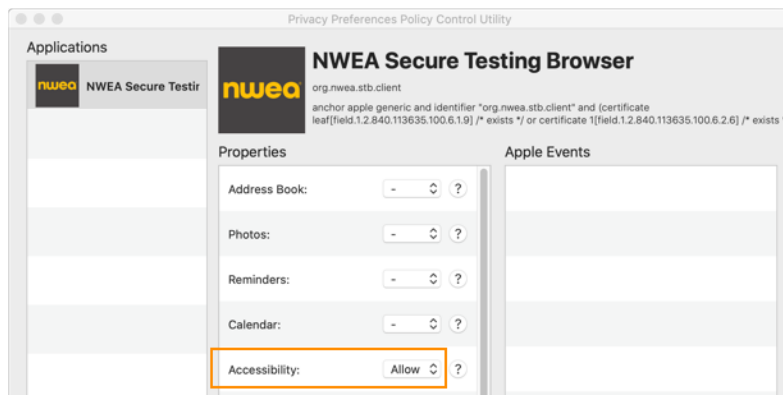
Privacy Preferences Policy Control Utility

Applications

nwea NWEA Secure Testir

nwea

NWEA Secure Testing Browser

org.nwea.stb.client

anchor apple generic and identifier "org.nwea.stb.client" and (certificate leaf[field.1.2.840.113635.100.6.1.9] /* exists */ or certificate 1[field.1.2.840.113635.100.6.2.6] /* exists

Properties

Apple Events

Address Book: - ?

Photos: - ?

Reminders: - ?

Calendar: - ?

Accessibility: Allow ?